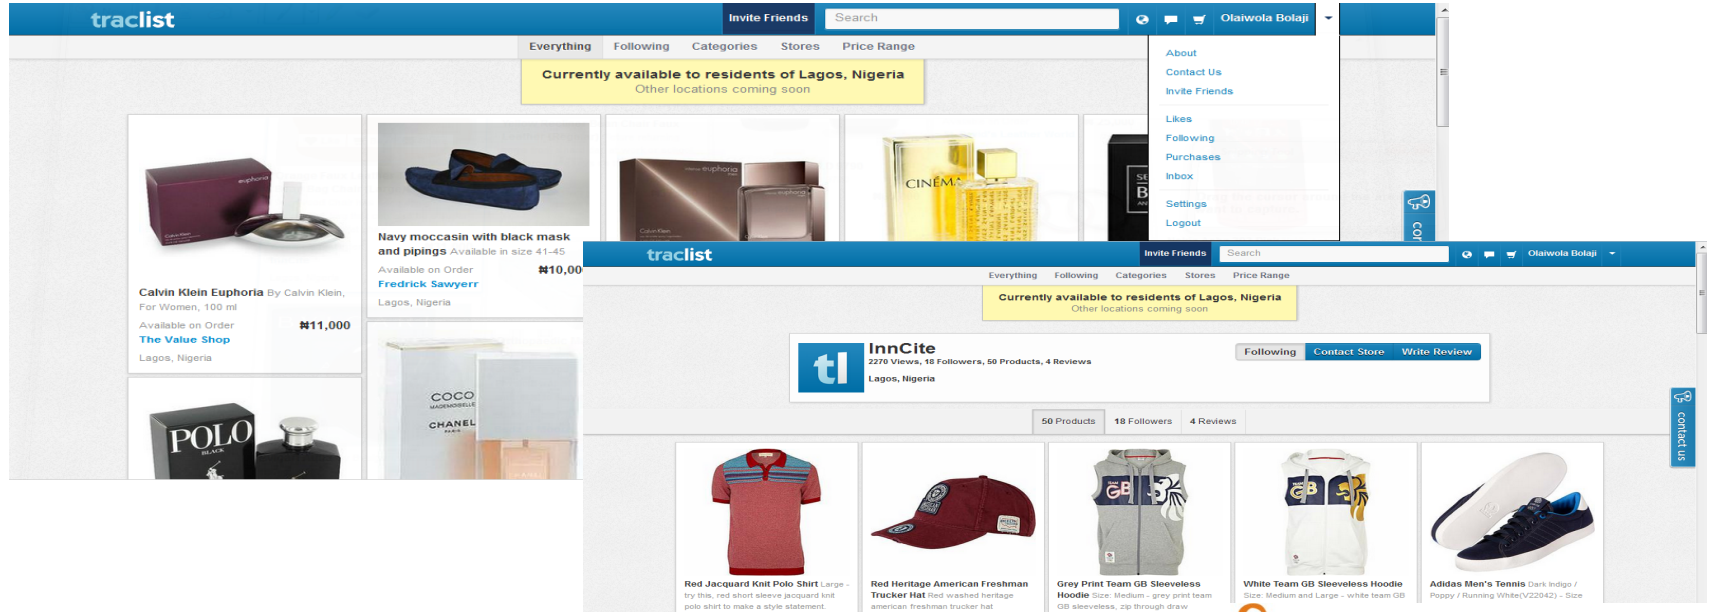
traclist

Invite Friends

Search

Olaiwola Bolaji

Everything Following Categories Stores Price Range

Currently available to residents of Lagos, Nigeria
Other locations coming soon

About
Contact Us
Invite Friends

Likes
Following
Purchases
Inbox

Settings
Logout

Calvin Klein Euphoria By Calvin Klein, For Women, 100 ml

Available on Order ₦11,000
The Value Shop
Lagos, Nigeria

Navy moccasin with black mask and pipings Available in size 41-45

Available on Order ₦10,00
Fredrick Sawyerr
Lagos, Nigeria

POLO

COCO CHANEL

CINÉMA

traclist

Invite Friends

Search

Olaiwola Bolaji

Everything Following Categories Stores Price Range

Currently available to residents of Lagos, Nigeria
Other locations coming soon

tl

InnCite
2270 Views, 18 Followers, 50 Products, 4 Reviews
Lagos, Nigeria

Following Contact Store Write Review

50 Products 18 Followers 4 Reviews

Red Jacquard Knit Polo Shirt Large - try this, red short sleeve jacquard knit polo shirt to make a style statement.

Red Heritage American Freshman Trucker Hat Red washed heritage american freshman trucker hat

Grey Print Team GB Sleeveless Hoodie Size: Medium - grey print team GB sleeveless, zip through draw

White Team GB Sleeveless Hoodie Size: Medium and Large - white team GB

Adidas Men's Tennis Dark Indigo / Poppy / Running White(V22042) - Size

contact us